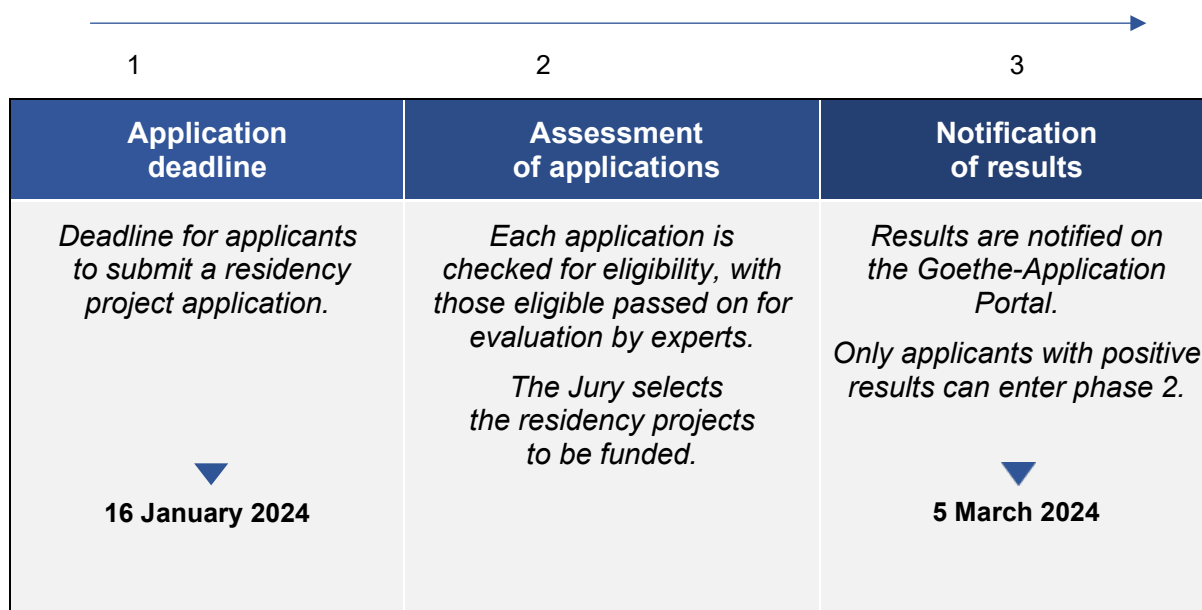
| 1 | 2 | 3 |
|---|---|---|
| **Application deadline** | **Assessment of applications** | **Notification of results** |
| *Deadline for applicants to submit a residency project application.*<br><br>**16 January 2024** | *Each application is checked for eligibility, with those eligible passed on for evaluation by experts.*<br><br>*The Jury selects the residency projects to be funded.* | *Results are notified on the Goethe-Application Portal.*<br><br>*Only applicants with positive results can enter phase 2.*<br><br>**5 March 2024** |